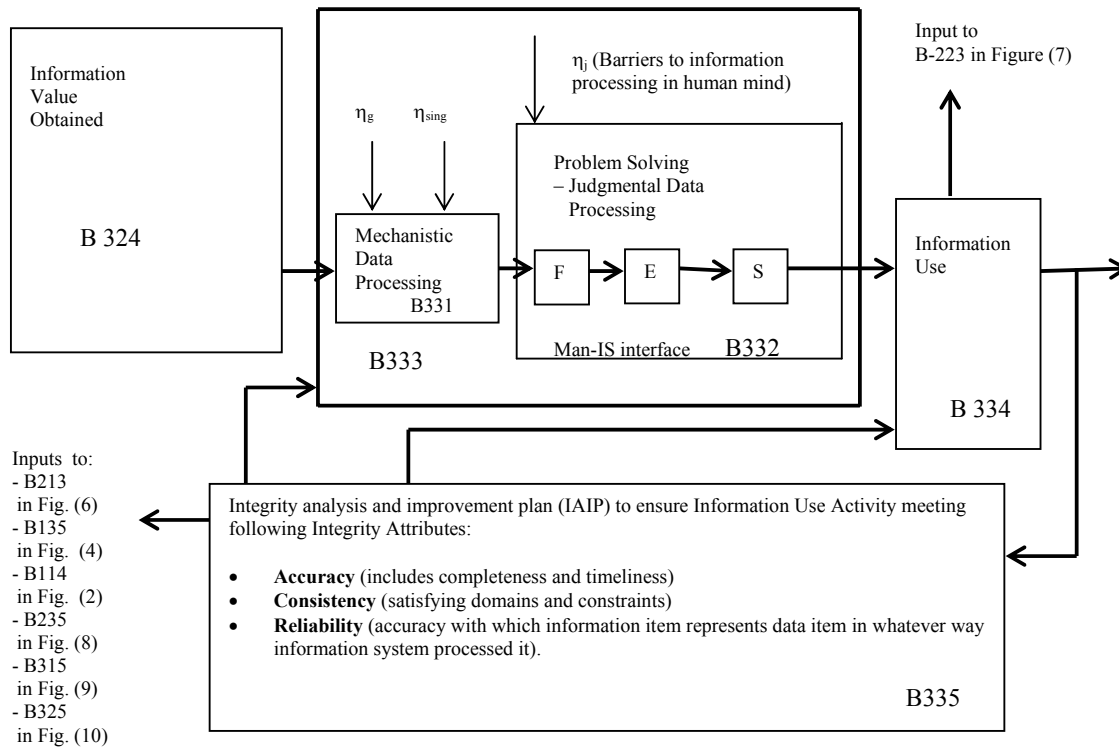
Information Value Obtained

B 324

$\eta_g$ $\eta_{sing}$

Mechanistic Data Processing B331

$\eta_j$ (Barriers to information processing in human mind)

Problem Solving – Judgmental Data Processing

F E S

Man-IS interface B332

B333

Input to B-223 in Figure (7)

Information Use

B 334

Inputs to:
- B213 in Fig. (6)
- B135 in Fig. (4)
- B114 in Fig. (2)
- B235 in Fig. (8)
- B315 in Fig. (9)
- B325 in Fig. (10)

Integrity analysis and improvement plan (IAIP) to ensure Information Use Activity meeting following Integrity Attributes:

- **Accuracy** (includes completeness and timeliness)
- **Consistency** (satisfying domains and constraints)
- **Reliability** (accuracy with which information item represents data item in whatever way information system processed it).

B335